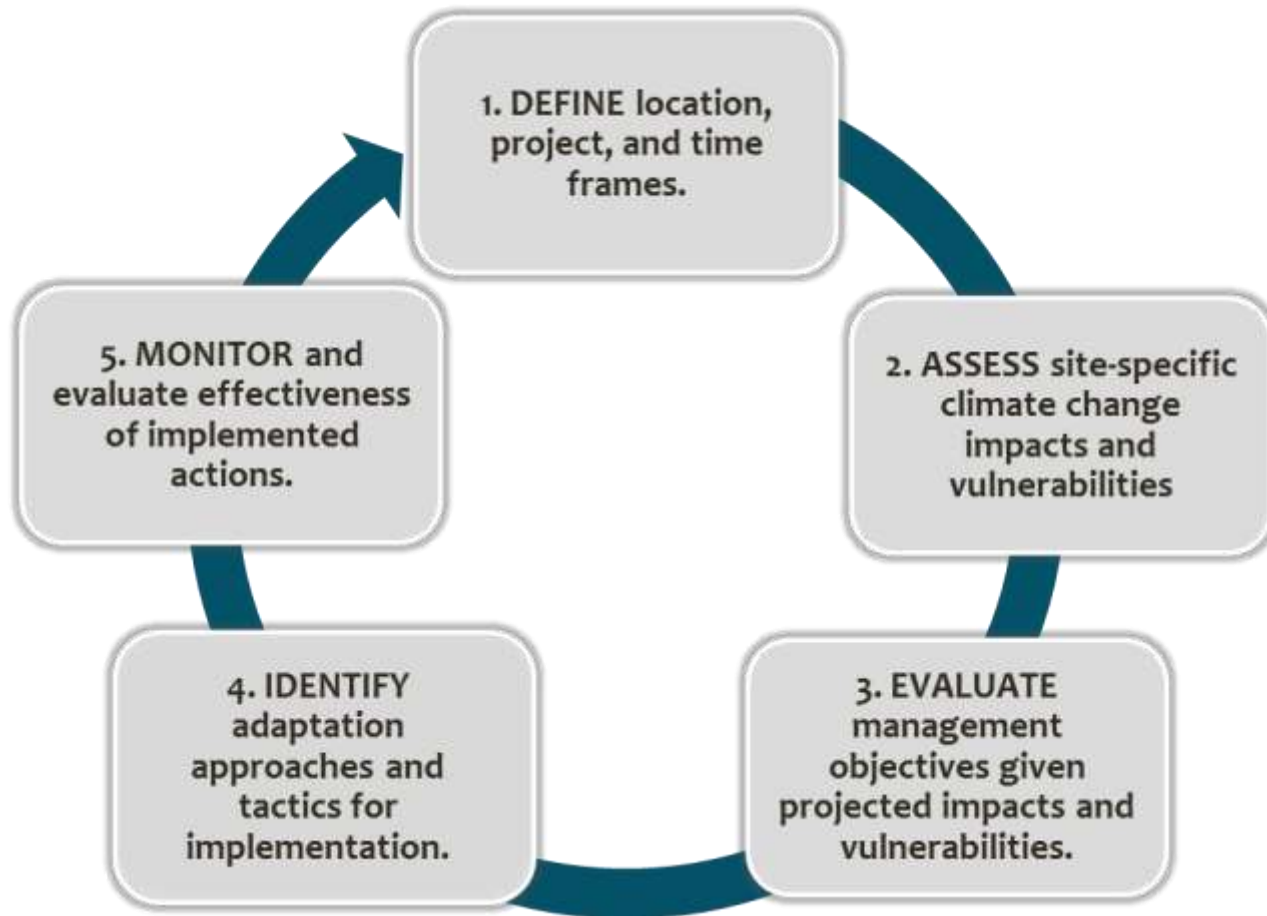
1. DEFINE location, project, and time frames.

2. ASSESS site-specific climate change impacts and vulnerabilities

3. EVALUATE management objectives given projected impacts and vulnerabilities.

4. IDENTIFY adaptation approaches and tactics for implementation.

5. MONITOR and evaluate effectiveness of implemented actions.